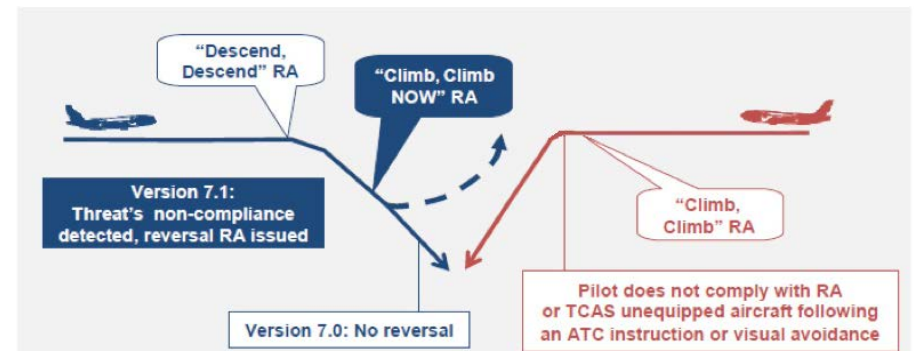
"Descend, Descend" RA

"Climb, Climb NOW" RA

Version 7.1:
Threat's non-compliance detected, reversal RA issued

Version 7.0: No reversal

"Climb, Climb" RA

Pilot does not comply with RA or TCAS unequipped aircraft following an ATC instruction or visual avoidance